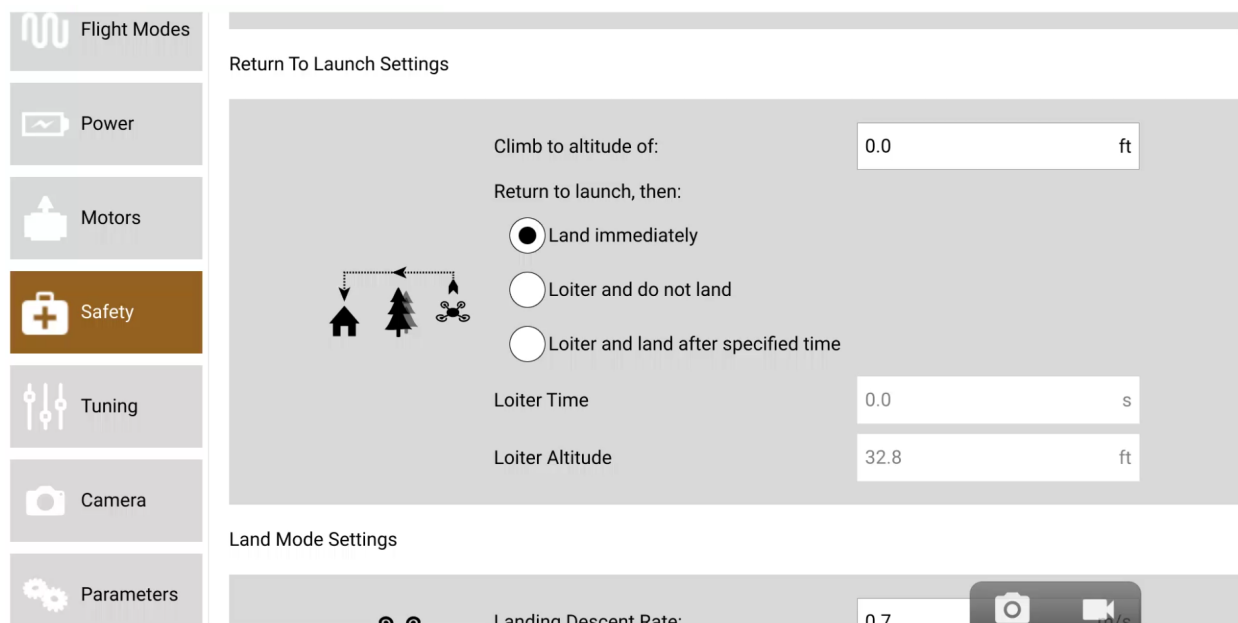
Flight Modes

Power

Motors

Safety

Tuning

Camera

Parameters

Return To Launch Settings

Climb to altitude of:
0.0 ft

Return to launch, then:

Land immediately

Loiter and do not land

Loiter and land after specified time

Loiter Time
0.0 s

Loiter Altitude
32.8 ft

Land Mode Settings

Landing Descent Rate:
0.7 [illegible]/s